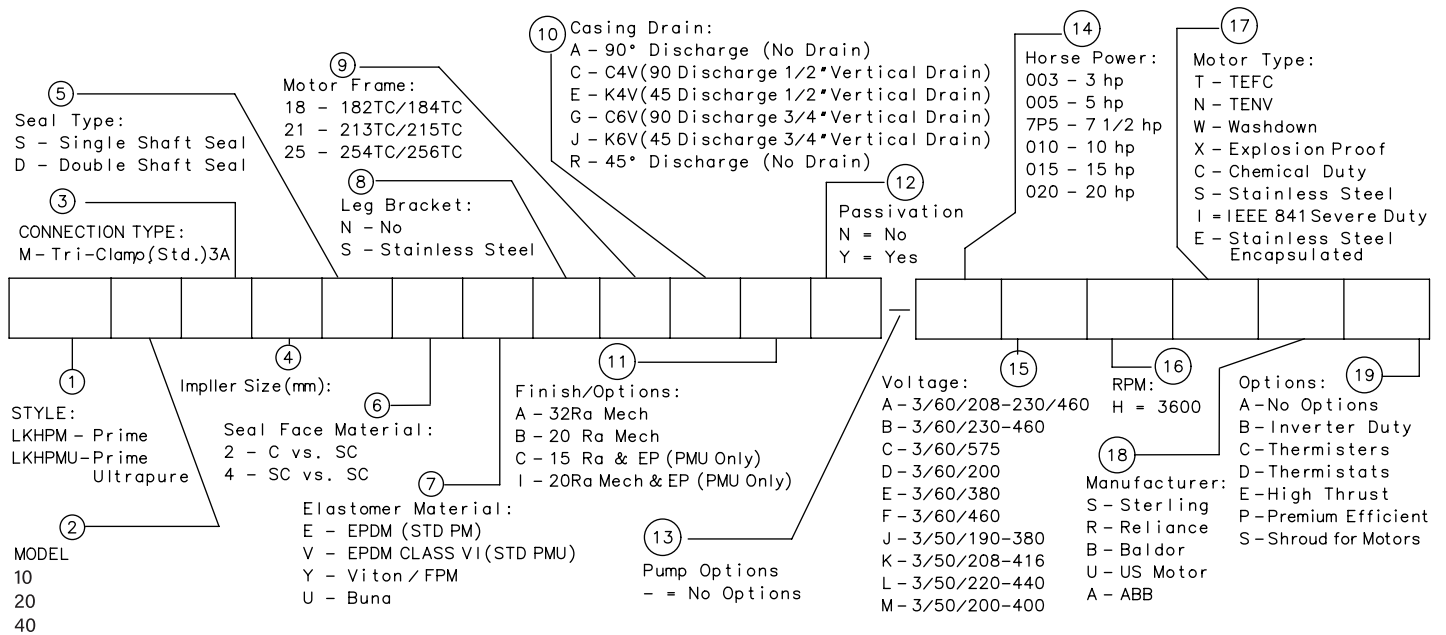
10
Casing Drain:
A – 90° Discharge (No Drain)
C – C4V(90 Discharge 1/2"Vertical Drain)
E – K4V(45 Discharge 1/2"Vertical Drain)
G – C6V(90 Discharge 3/4"Vertical Drain)
J – K6V(45 Discharge 3/4"Vertical Drain)
R – 45° Discharge (No Drain)

9
Motor Frame:
18 – 182TC/184TC
21 – 213TC/215TC
25 – 254TC/256TC

5
Seal Type:
S – Single Shaft Seal
D – Double Shaft Seal

8
Leg Bracket:
N – No
S – Stainless Steel

3
CONNECTION TYPE:
M – Tri-Clamp(Std.)3A

12
Passivation
N = No
Y = Yes

14
Horse Power:
003 – 3 hp
005 – 5 hp
7P5 – 7 1/2 hp
010 – 10 hp
015 – 15 hp
020 – 20 hp

17
Motor Type:
T – TEFC
N – TENV
W – Washdown
X – Explosion Proof
C – Chemical Duty
S – Stainless Steel
I = IEEE 841 Severe Duty
E – Stainless Steel Encapsulated

—

1
STYLE:
LKHPM – Prime
LKHPMU – Prime Ultrapure

2
MODEL
10
20
40

4
Impller Size(mm):

6
Seal Face Material:
2 – C vs. SC
4 – SC vs. SC

7
Elastomer Material:
E – EPDM (STD PM)
V – EPDM CLASS VI(STD PMU)
Y – Viton / FPM
U – Buna

11
Finish/Options:
A – 32Ra Mech
B – 20 Ra Mech
C – 15 Ra & EP (PMU Only)
I – 20Ra Mech & EP (PMU Only)

13
Pump Options
– = No Options

15
Voltage:
A – 3/60/208-230/460
B – 3/60/230-460
C – 3/60/575
D – 3/60/200
E – 3/60/380
F – 3/60/460
J – 3/50/190-380
K – 3/50/208-416
L – 3/50/220-440
M – 3/50/200-400

16
RPM:
H = 3600

18
Manufacturer:
S – Sterling
R – Reliance
B – Baldor
U – US Motor
A – ABB

19
Options:
A – No Options
B – Inverter Duty
C – Thermisters
D – Thermistats
E – High Thrust
P – Premium Efficient
S – Shroud for Motors